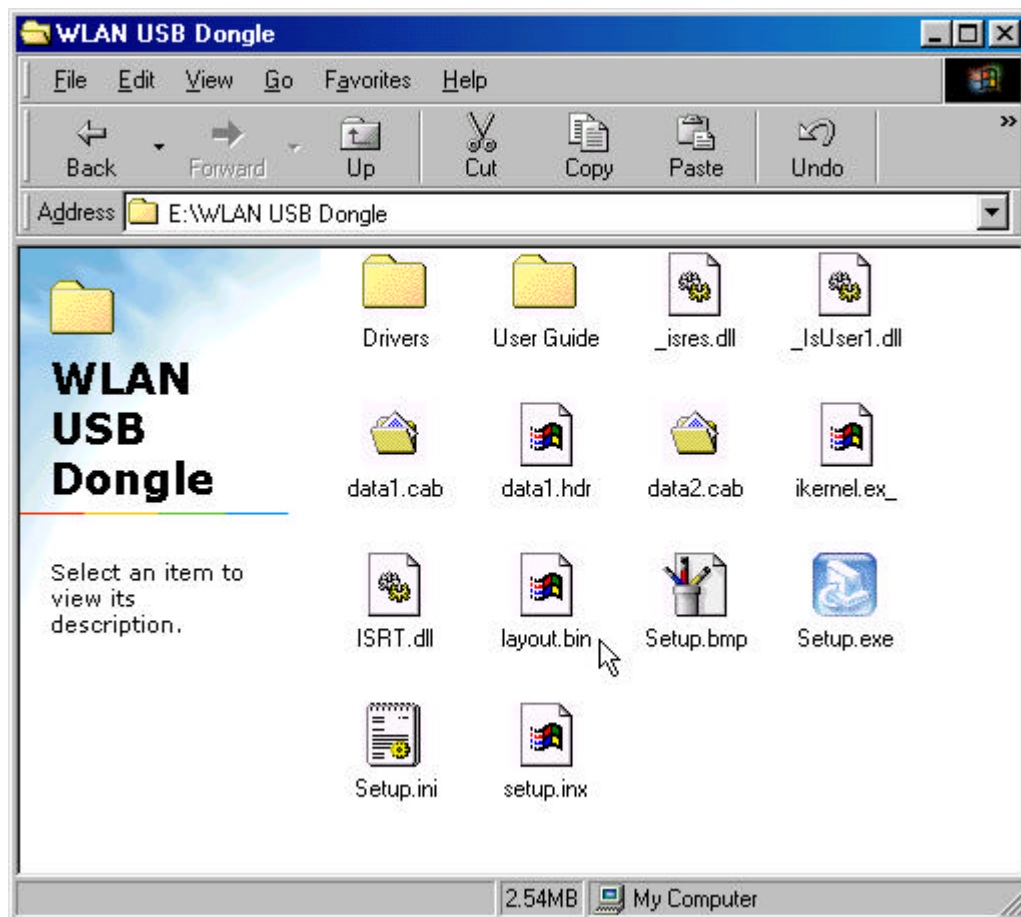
WLAN USB Dongle

File Edit View Go Favorites Help

Back Forward Up Cut Copy Paste Undo »

Address E:\WLAN USB Dongle

WLAN USB Dongle

Select an item to view its description.

Drivers User Guide _isres.dll _IsUser1.dll

data1.cab data1.hdr data2.cab ikernel.ex_

ISRT.dll layout.bin Setup.bmp Setup.exe

Setup.ini setup.inx

2.54MB My Computer